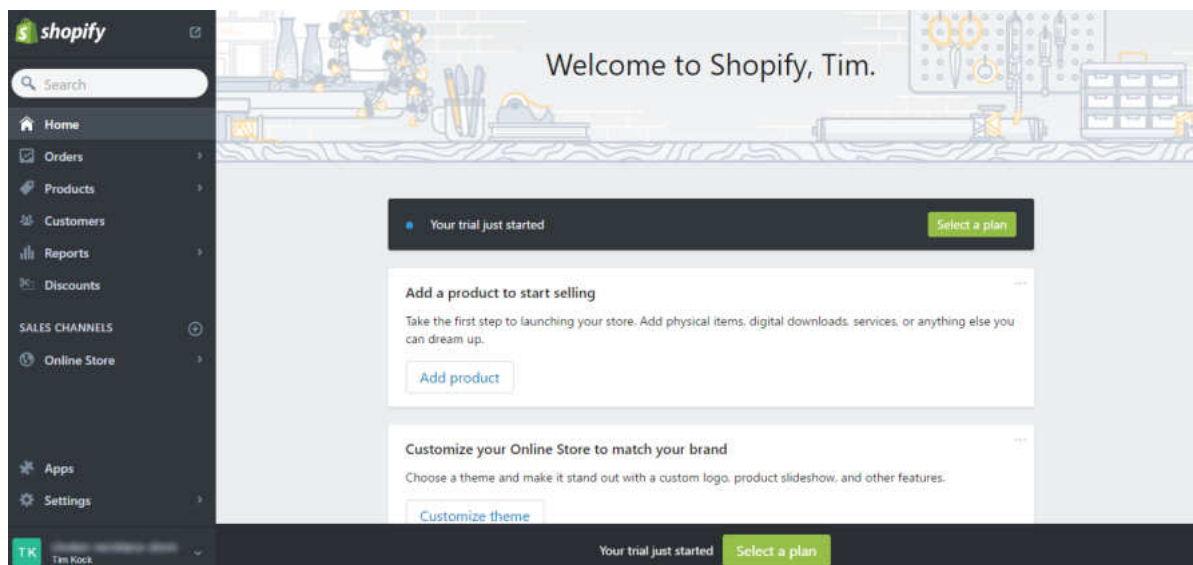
shopify

Search

Home

Orders

Products

Customers

Reports

Discounts

SALES CHANNELS

Online Store

Apps

Settings

TK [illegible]
Tim Kock

Welcome to Shopify, Tim.

Your trial just started

Select a plan

Add a product to start selling

Take the first step to launching your store. Add physical items, digital downloads, services, or anything else you can dream up.

Add product

Customize your Online Store to match your brand

Choose a theme and make it stand out with a custom logo, product slideshow, and other features.

Customize theme

Your trial just started

Select a plan